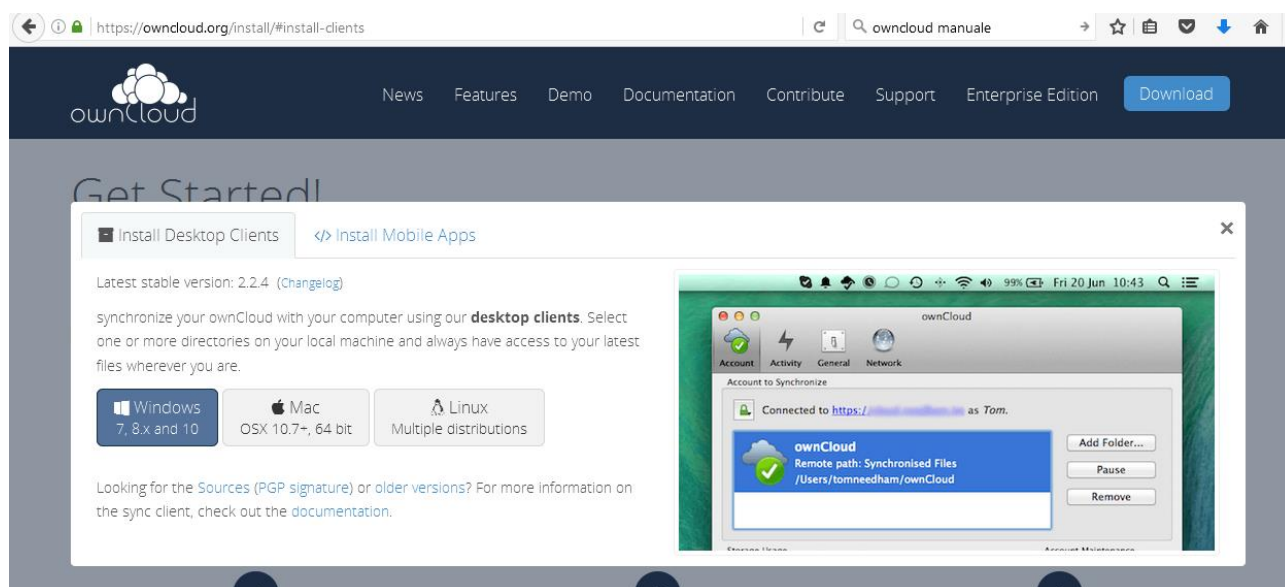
https://owncloud.org/install/#install-clients

owncloud manuale

ownCloud

News Features Demo Documentation Contribute Support Enterprise Edition Download

Get Started!

Install Desktop Clients

</> Install Mobile Apps

×

Latest stable version: 2.2.4 (Changelog)

synchronize your ownCloud with your computer using our **desktop clients**. Select one or more directories on your local machine and always have access to your latest files wherever you are.

Windows
7, 8.x and 10

Mac
OSX 10.7+, 64 bit

Linux
Multiple distributions

Looking for the Sources (PGP signature) or older versions? For more information on the sync client, check out the documentation.

99% Fri 20 Jun 10:43

ownCloud

Account Activity General Network

Account to Synchronize

Connected to https://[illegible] as Tom.

ownCloud
Remote path: Synchronised Files
/Users/tomneedham/ownCloud

Add Folder...

Pause

Remove

Storage Usage

Account Maintenance